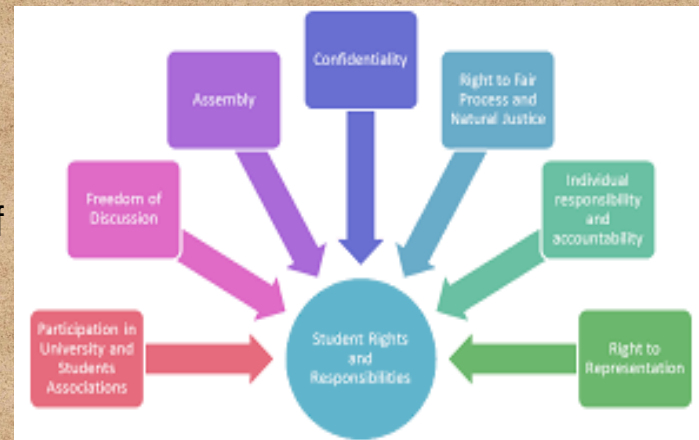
Confidentiality

Assembly

Right to Fair Process and Natural Justice

Freedom of Discussion

Individual responsibility and accountability

f

Participation in University and Students Associations

Student Rights and Responsibilities

Right to Representation